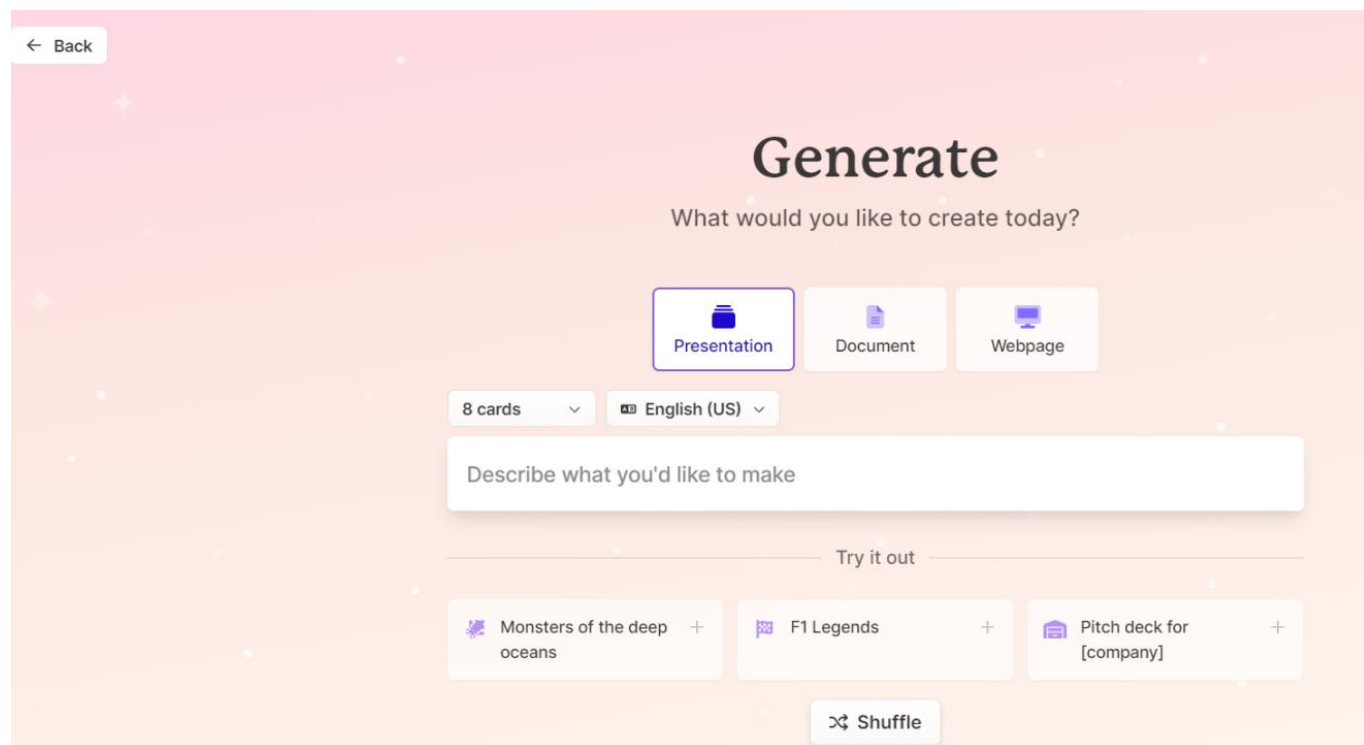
← Back

Generate

What would you like to create today?

Presentation

Document

Webpage

8 cards

English (US)

Describe what you'd like to make

Try it out

Monsters of the deep oceans +

F1 Legends +

Pitch deck for [company] +

Shuffle